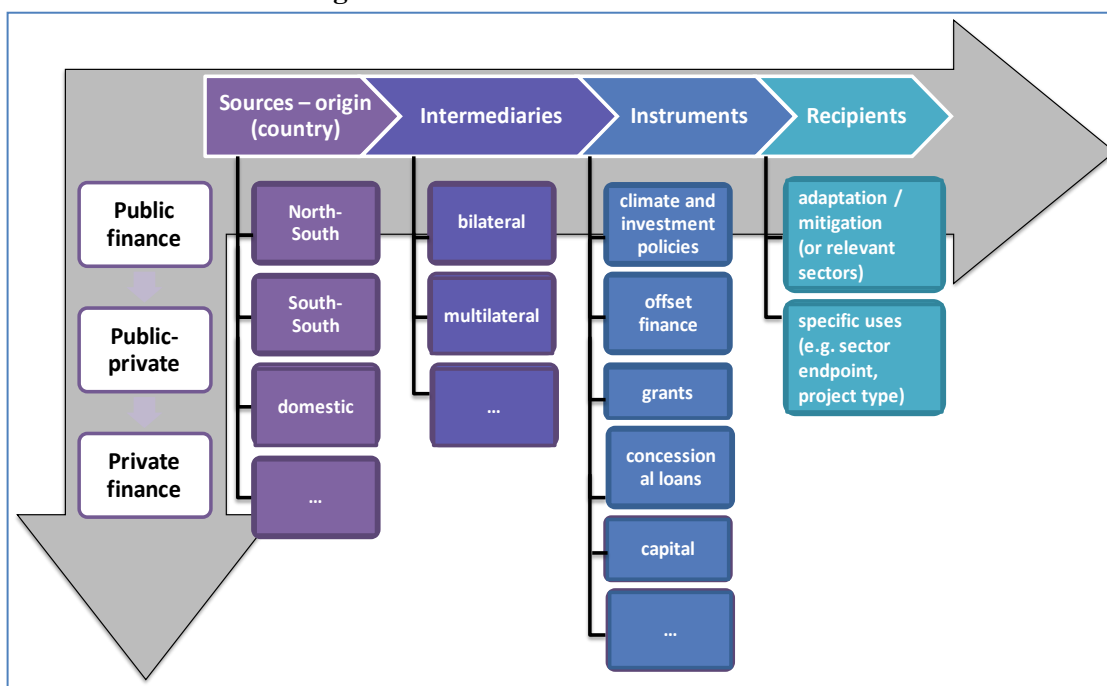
Sources – origin (country)

Intermediaries

Instruments

Recipients

Public finance

Public-private

Private finance

North-South

South-South

domestic

…

bilateral

multilateral

…

climate and investment policies

offset finance

grants

concession al loans

capital

…

adaptation / mitigation (or relevant sectors)

specific uses (e.g. sector endpoint, project type)